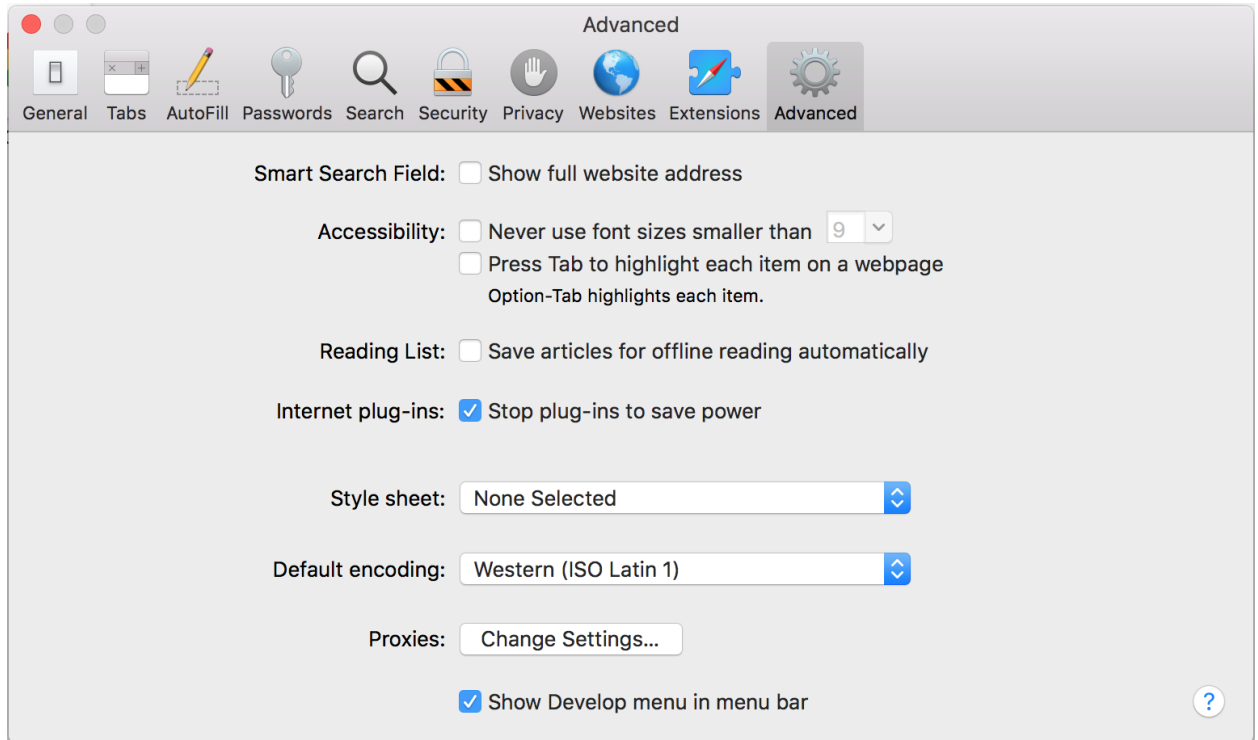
Advanced

General Tabs AutoFill Passwords Search Security Privacy Websites Extensions Advanced

Smart Search Field: Show full website address

Accessibility: Never use font sizes smaller than 9
Press Tab to highlight each item on a webpage
Option-Tab highlights each item.

Reading List: Save articles for offline reading automatically

Internet plug-ins: Stop plug-ins to save power

Style sheet: None Selected

Default encoding: Western (ISO Latin 1)

Proxies: Change Settings...

Show Develop menu in menu bar

?